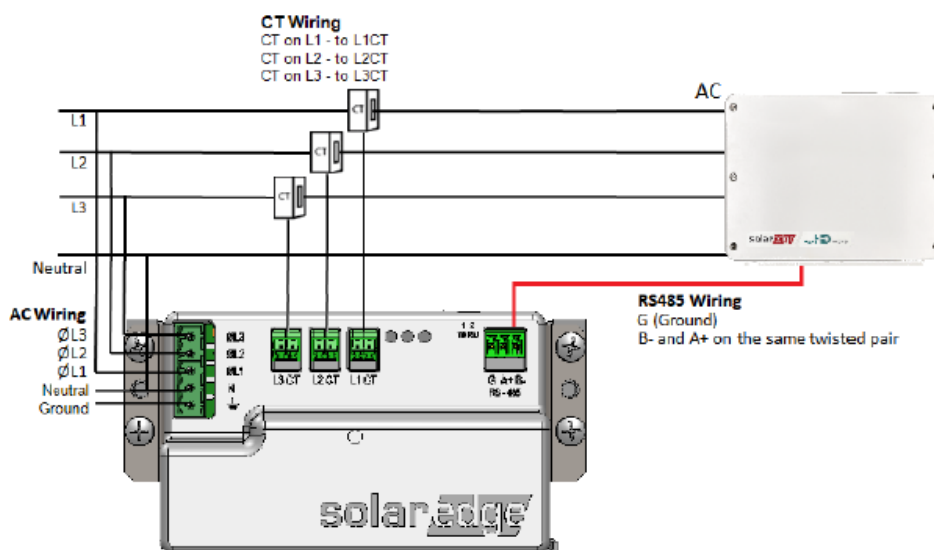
CT Wiring
CT on L1 - to L1CT
CT on L2 - to L2CT
CT on L3 - to L3CT

AC

L1

L2

L3

Neutral

CT

CT

CT

solaredge

AC Wiring
ØL3
ØL2
ØL1
Neutral
Ground

ØL3
ØL2
ØL1
N

L3 CT
L2 CT
L1 CT

G A+ B-
RS-485

RS485 Wiring
G (Ground)
B- and A+ on the same twisted pair

solaredge